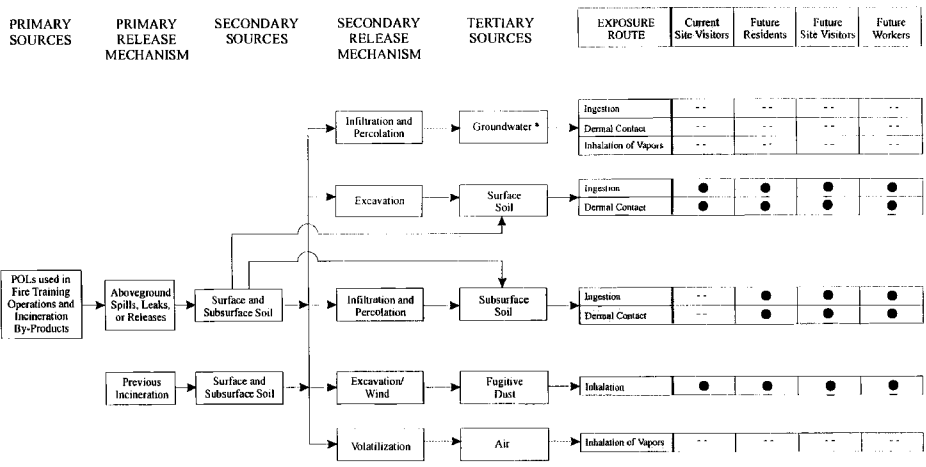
PRIMARY SOURCES

PRIMARY RELEASE MECHANISM

SECONDARY SOURCES

SECONDARY RELEASE MECHANISM

TERTIARY SOURCES

| EXPOSURE ROUTE | Current Site Visitors | Future Residents | Future Site Visitors | Future Workers |
|---|---|---|---|---|
| Ingestion | -- | -- | -- | -- |
| Dermal Contact | -- | -- | -- | -- |
| Inhalation of Vapors | -- | -- | -- | -- |
| Ingestion | ● | ● | ● | ● |
| Dermal Contact | ● | ● | ● | ● |
| Ingestion | -- | ● | ● | ● |
| Dermal Contact | -- | ● | ● | ● |
| Inhalation | ● | ● | ● | ● |
| Inhalation of Vapors | -- | -- | -- | -- |

POLs used in Fire Training Operations and Incineration By-Products

Aboveground Spills, Leaks, or Releases

Surface and Subsurface Soil

Previous Incineration

Surface and Subsurface Soil

Infiltration and Percolation

Groundwater *

Excavation

Surface Soil

Infiltration and Percolation

Subsurface Soil

Excavation/ Wind

Fugitive Dust

Volatilization

Air